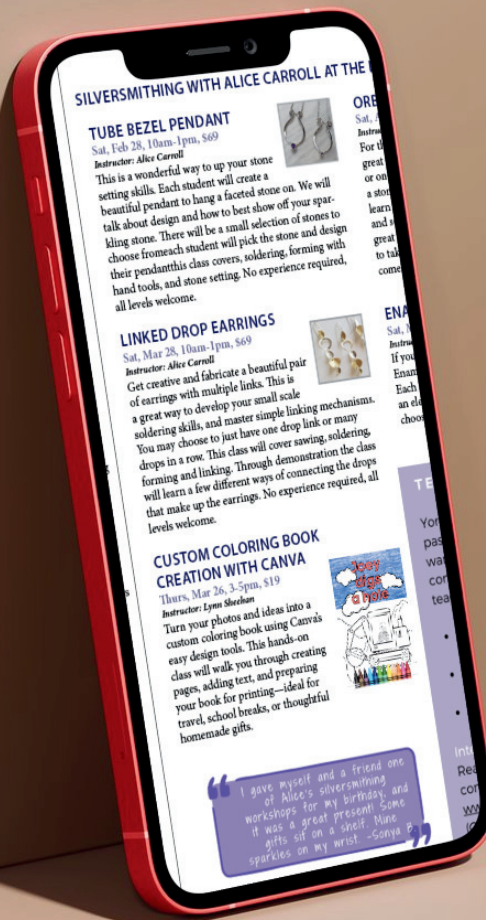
SILVERSMITHING WITH ALICE CARROLL AT THE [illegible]

TUBE BEZEL PENDANT
Sat, Feb 28, 10am-1pm, $69
Instructor: Alice Carroll
This is a wonderful way to up your stone setting skills. Each student will create a beautiful pendant to hang a faceted stone on. We will talk about design and how to best show off your sparkling stone. There will be a small selection of stones to choose fromeach student will pick the stone and design their pendantthis class covers, soldering, forming with hand tools, and stone setting. No experience required, all levels welcome.

LINKED DROP EARRINGS
Sat, Mar 28, 10am-1pm, $69
Instructor: Alice Carroll
Get creative and fabricate a beautiful pair of earrings with multiple links. This is a great way to develop your small scale soldering skills, and master simple linking mechanisms. You may choose to just have one drop link or many drops in a row. This class will cover sawing, soldering, forming and linking. Through demonstration the class will learn a few different ways of connecting the drops that make up the earrings. No experience required, all levels welcome.

CUSTOM COLORING BOOK CREATION WITH CANVA
Thurs, Mar 26, 3-5pm, $19
Instructor: Lynn Sheehan
Turn your photos and ideas into a custom coloring book using Canva's easy design tools. This hands-on class will walk you through creating pages, adding text, and preparing your book for printing—ideal for travel, school breaks, or thoughtful homemade gifts.

Joey digs a hole

I gave myself and a friend one of Alice's silversmithing workshops for my birthday, and it was a great present! Some gifts sit on a shelf. Mine sparkles on my wrist. -Sonya B.

ORE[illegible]
Sat, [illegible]
Instru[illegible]
For th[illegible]
great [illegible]
or on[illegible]
a sto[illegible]
learn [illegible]
and s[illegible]
great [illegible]
to tak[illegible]
come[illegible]

ENA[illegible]
Sat, M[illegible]
Instru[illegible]
If you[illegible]
Enam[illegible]
Each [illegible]
an ele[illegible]
choos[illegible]

TE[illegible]
Yo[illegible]
pas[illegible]
wa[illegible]
co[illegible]
tea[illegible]

Inte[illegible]
Rea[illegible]
co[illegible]
ww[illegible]